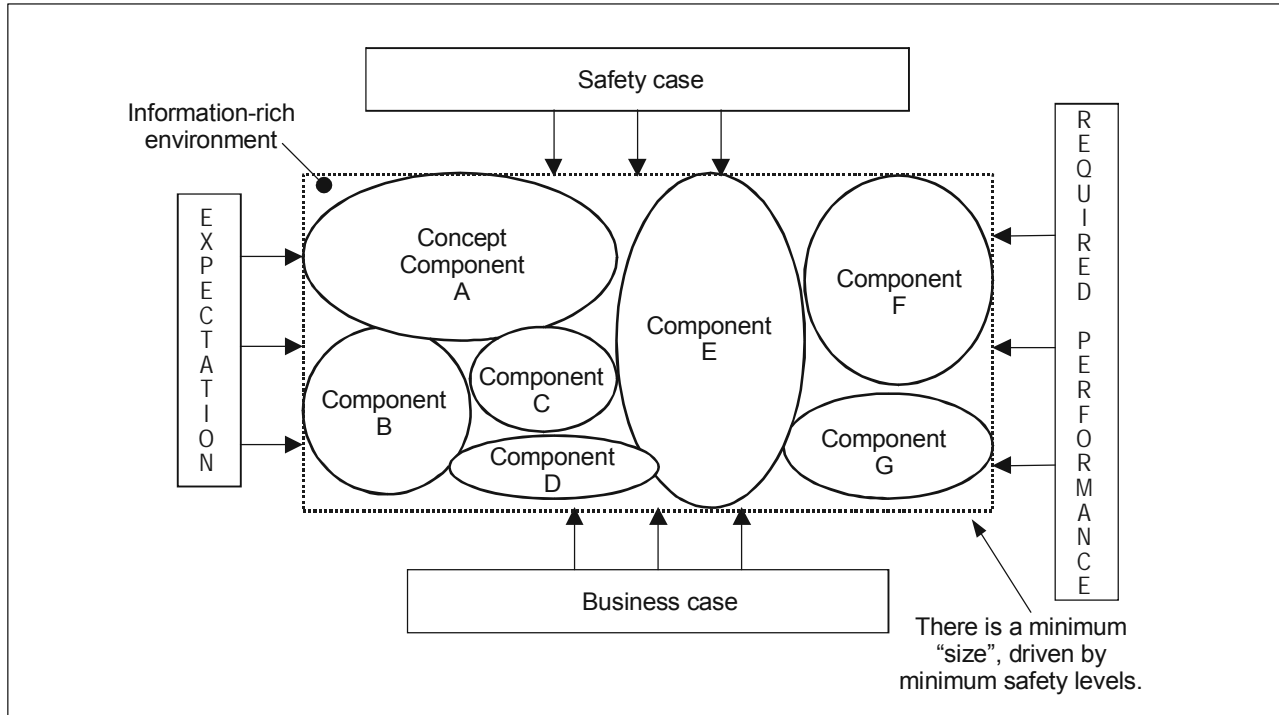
Safety case

Information-rich environment

EXPECTATION

Concept Component A

Component B

Component C

Component D

Component E

Component F

Component G

REQUIRED PERFORMANCE

Business case

There is a minimum "size", driven by minimum safety levels.